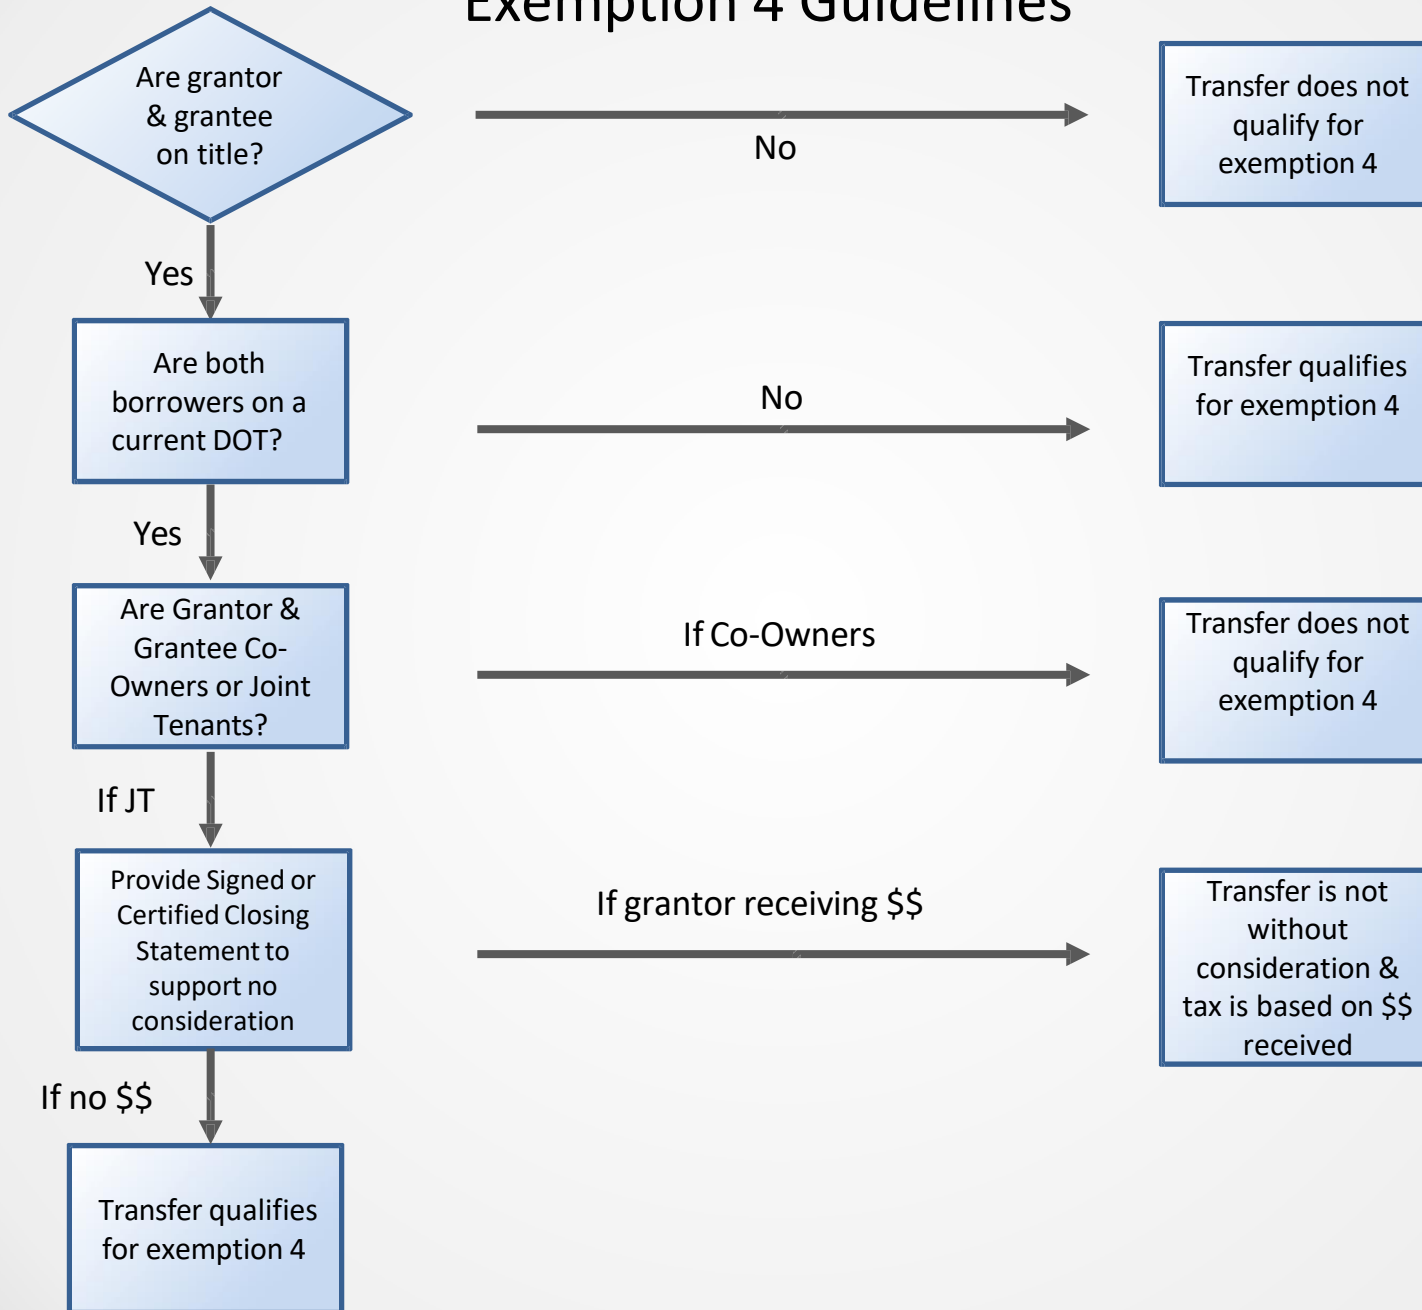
Exemption 4 Guidelines

Are grantor & grantee on title?

No

Transfer does not qualify for exemption 4

Yes

Are both borrowers on a current DOT?

No

Transfer qualifies for exemption 4

Yes

Are Grantor & Grantee Co-Owners or Joint Tenants?

If Co-Owners

Transfer does not qualify for exemption 4

If JT

Provide Signed or Certified Closing Statement to support no consideration

If grantor receiving $$

Transfer is not without consideration & tax is based on $$ received

If no $$

Transfer qualifies for exemption 4